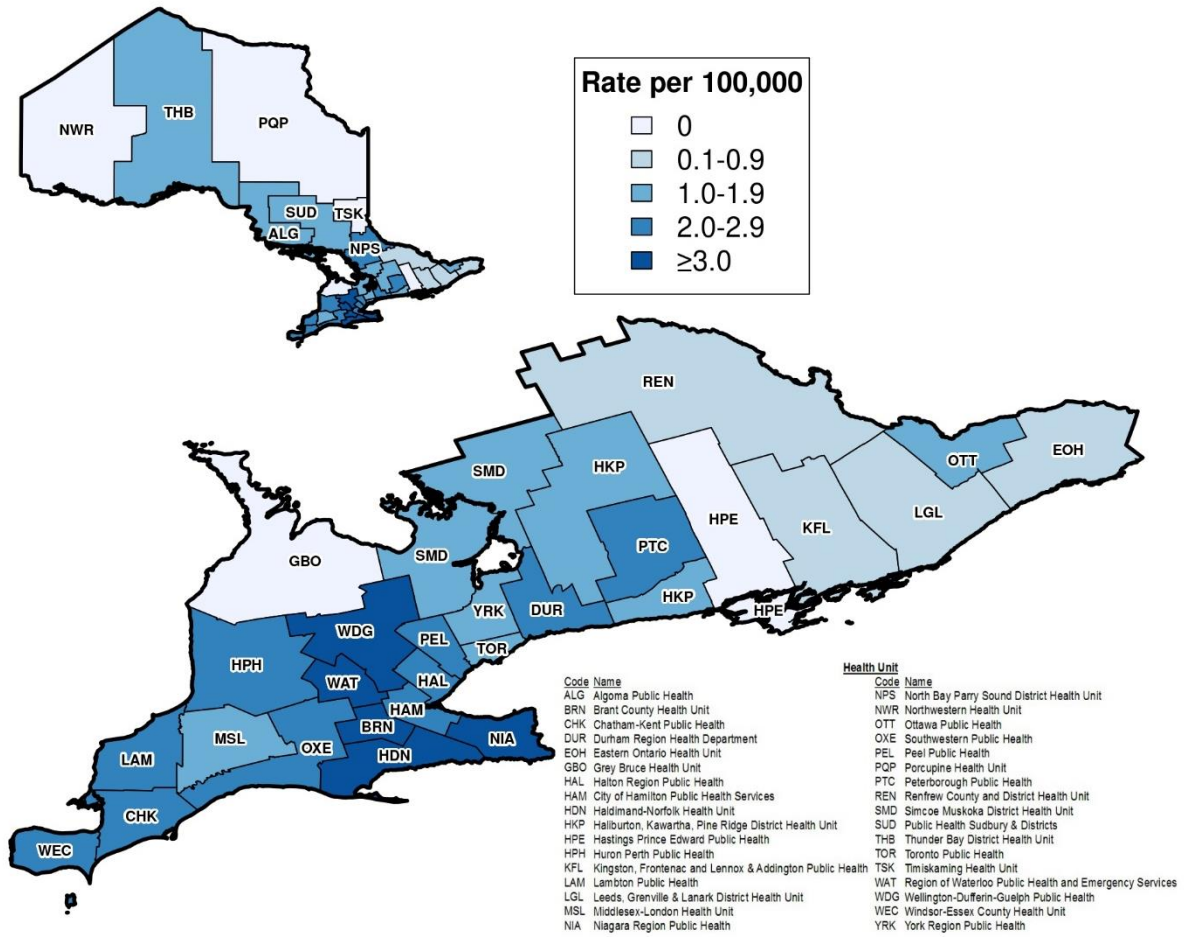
NWR
THB
PQP
SUD
TSK
ALG
NPS

Rate per 100,000
0
0.1-0.9
1.0-1.9
2.0-2.9
≥3.0

REN
OTT
EOH
SMD
HKP
HPE
KFL
LGL
PTC
GBO
SMD
YRK
DUR
HKP
HPE
WDG
PEL
TOR
HPH
WAT
HAL
HAM
BRN
NIA
LAM
MSL
OXE
HDN
CHK
WEC

Health Unit

| Code | Name |
|---|---|
| ALG | Algoma Public Health |
| BRN | Brant County Health Unit |
| CHK | Chatham-Kent Public Health |
| DUR | Durham Region Health Department |
| EOH | Eastern Ontario Health Unit |
| GBO | Grey Bruce Health Unit |
| HAL | Halton Region Public Health |
| HAM | City of Hamilton Public Health Services |
| HDN | Haldimand-Norfolk Health Unit |
| HKP | Haliburton, Kawartha, Pine Ridge District Health Unit |
| HPE | Hastings Prince Edward Public Health |
| HPH | Huron Perth Public Health |
| KFL | Kingston, Frontenac and Lennox & Addington Public Health |
| LAM | Lambton Public Health |
| LGL | Leeds, Grenville & Lanark District Health Unit |
| MSL | Middlesex-London Health Unit |
| NIA | Niagara Region Public Health |

| Code | Name |
|---|---|
| NPS | North Bay Parry Sound District Health Unit |
| NWR | Northwestern Health Unit |
| OTT | Ottawa Public Health |
| OXE | Southwestern Public Health |
| PEL | Peel Public Health |
| PQP | Porcupine Health Unit |
| PTC | Peterborough Public Health |
| REN | Renfrew County and District Health Unit |
| SMD | Simcoe Muskoka District Health Unit |
| SUD | Public Health Sudbury & Districts |
| THB | Thunder Bay District Health Unit |
| TOR | Toronto Public Health |
| TSK | Timiskaming Health Unit |
| WAT | Region of Waterloo Public Health and Emergency Services |
| WDG | Wellington-Dufferin-Guelph Public Health |
| WEC | Windsor-Essex County Health Unit |
| YRK | York Region Public Health |